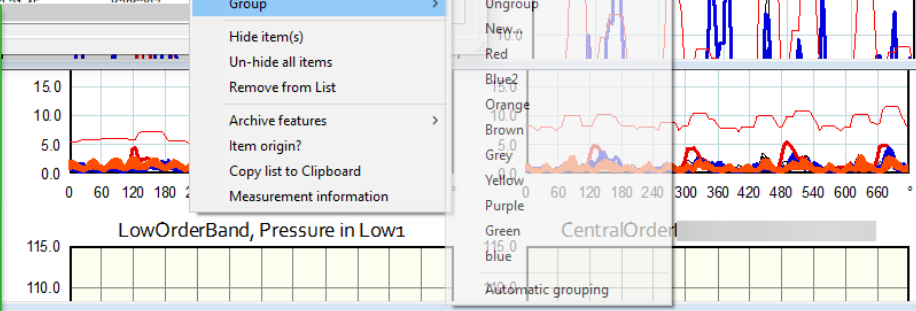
Group
Hide item(s)
Un-hide all items
Remove from List
Archive features
Item origin?
Copy list to Clipboard
Measurement information

Ungroup
New
Red
Blue2
Orange
Brown
Grey
Yellow
Purple
Green
blue
Automatic grouping

15.0
10.0
5.0
0.0
0 60 120 180 2
300 360 420 480 540 600 660 °
0 60 120 180 240
LowOrderBand, Pressure in Low1
CentralOrder
115.0
110.0